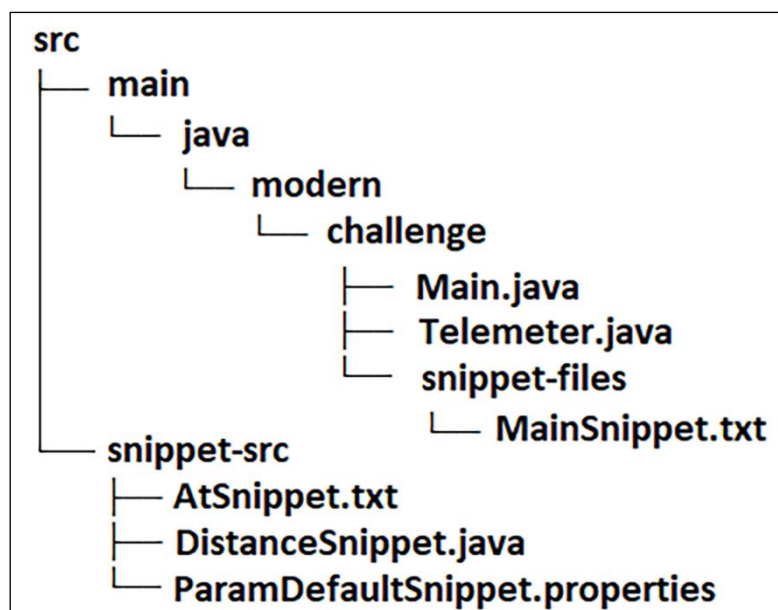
src
├── main
│   └── java
│       └── modern
│           └── challenge
│               ├── Main.java
│               ├── Telemeter.java
│               └── snippet-files
│                   └── MainSnippet.txt
└── snippet-src
    ├── AtSnippet.txt
    ├── DistanceSnippet.java
    └── ParamDefaultSnippet.properties